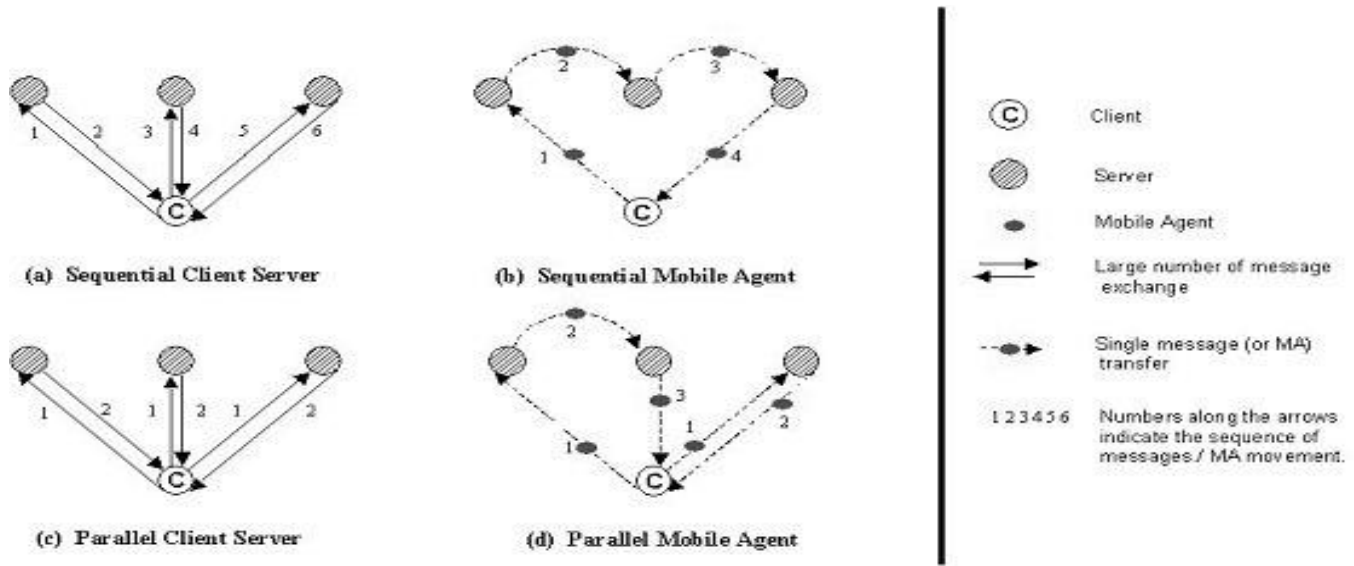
1 2 3 4 5 6

C

(a) Sequential Client Server

2 3

1 4

C

(b) Sequential Mobile Agent

1 2 1 2 1 2

C

(c) Parallel Client Server

2

3

1 1 2

C

(d) Parallel Mobile Agent

C Client

Server

Mobile Agent

Large number of message exchange

Single message (or MA) transfer

1 2 3 4 5 6 Numbers along the arrows indicate the sequence of messages / MA movement.